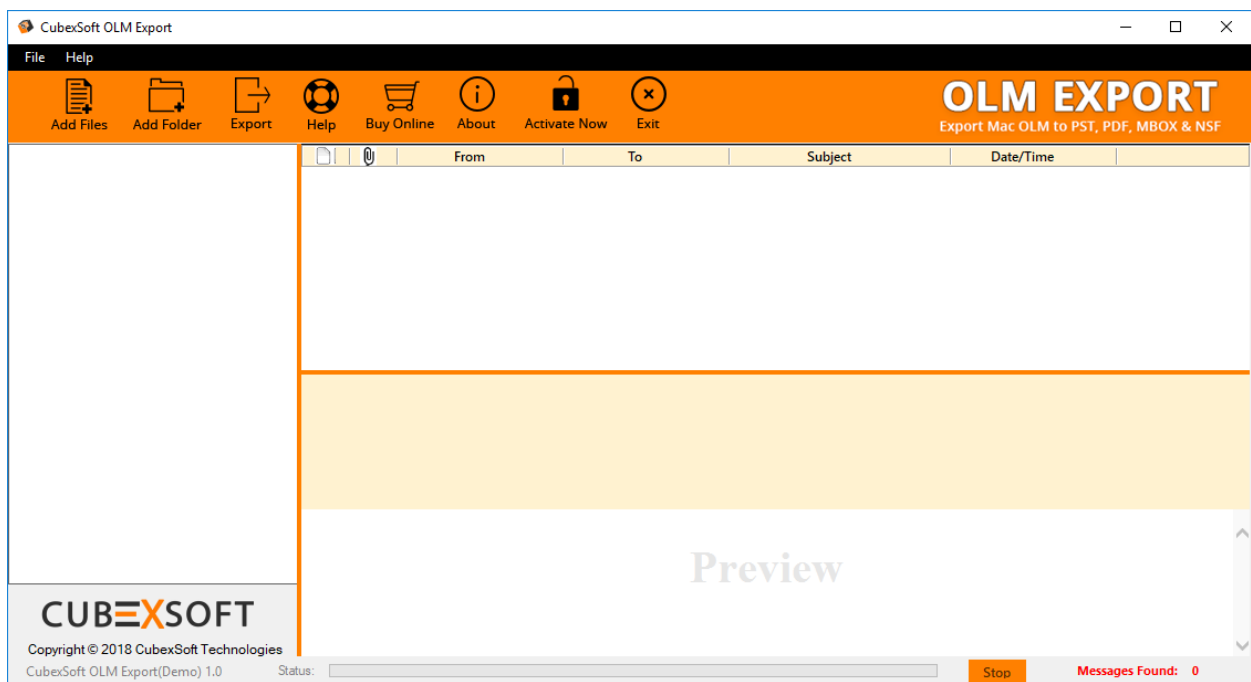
CubexSoft OLM Export

File Help

Add Files Add Folder Export Help Buy Online About Activate Now Exit

OLM EXPORT
Export Mac OLM to PST, PDF, MBOX & NSF

| | | From | To | Subject | Date/Time |
|---|---|---|---|---|---|

Preview

CUBEXSOFT
Copyright © 2018 CubexSoft Technologies

CubexSoft OLM Export(Demo) 1.0 Status: Stop Messages Found: 0